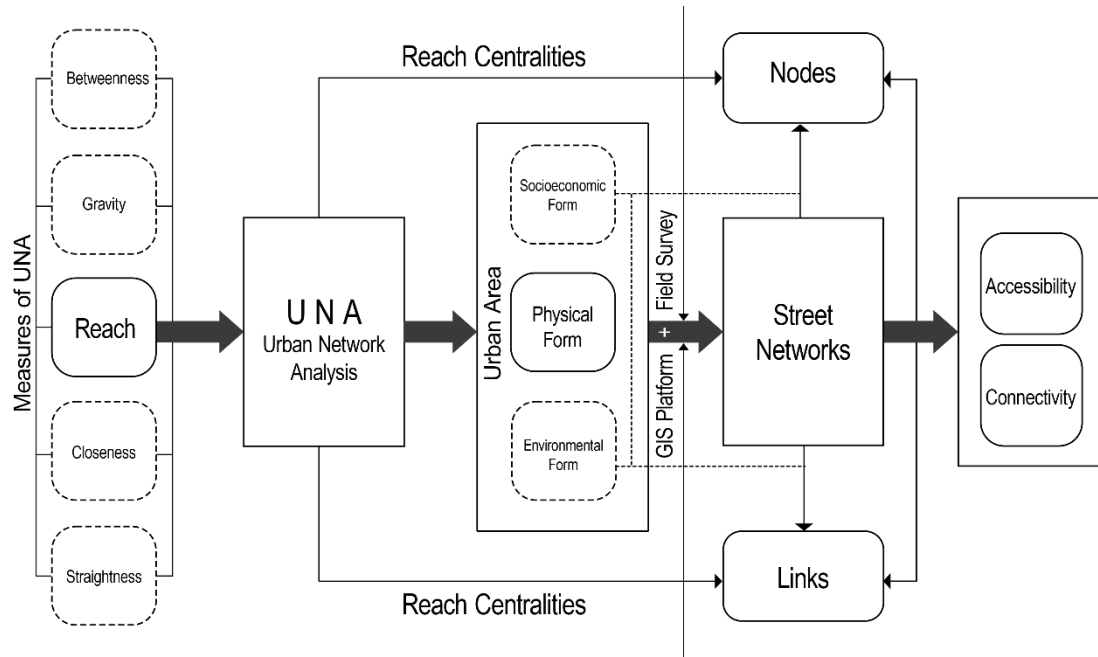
Measures of UNA

Betweenness

Gravity

Reach

Closeness

Straightness

Reach Centralities

U N A
Urban Network Analysis

Reach Centralities

Urban Area

Socioeconomic Form

Physical Form

Environmental Form

Field Survey

+

+

GIS Platform

Nodes

Street Networks

Links

Accessibility

Connectivity